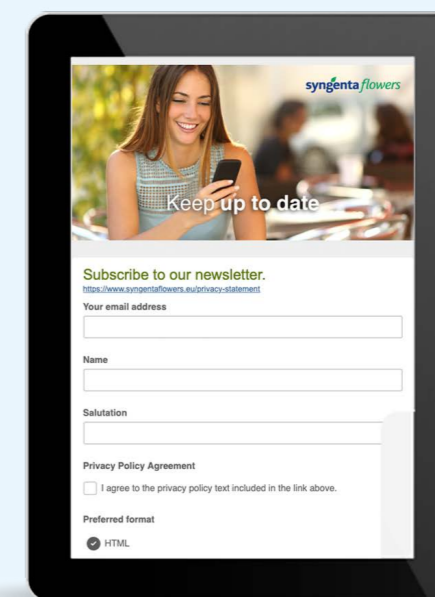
syngenta flowers

Keep up to date

Subscribe to our newsletter.
https://www.syngentaflowers.eu/privacy-statement

Your email address

Name

Salutation

Privacy Policy Agreement

I agree to the privacy policy text included in the link above.

Preferred format

HTML